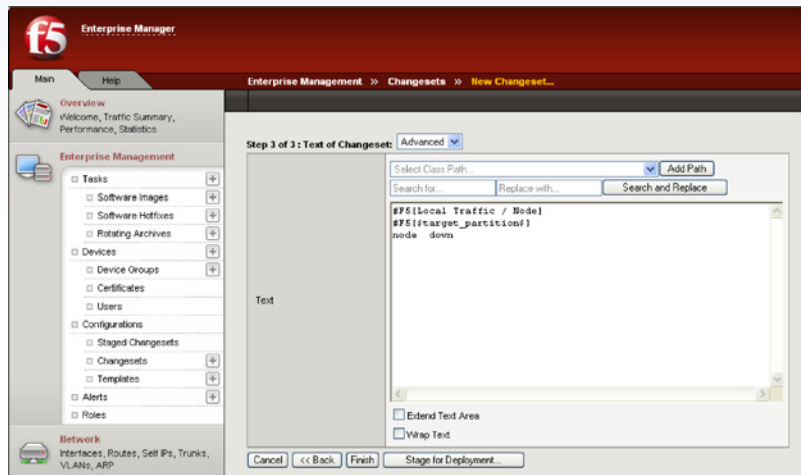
f5 Enterprise Manager

Main Help

Enterprise Management » Changesets » New Changeset...

Overview
Welcome, Traffic Summary, Performance, Statistics

Enterprise Management
Tasks
Software Images
Software Hotfixes
Rotating Archives
Devices
Device Groups
Certificates
Users
Configurations
Staged Changesets
Changesets
Templates
Alerts
Roles

Network
Interfaces, Routes, Self IPs, Trunks, VLANs, ARP

Step 3 of 3 : Text of Changeset: Advanced

Select Class Path... Add Path
Search for... Replace with... Search and Replace

Text

#F5[Local Traffic / Node]
#F5[$target_partition$]
node down

Extend Text Area
Wrap Text

Cancel << Back Finish Stage for Deployment...